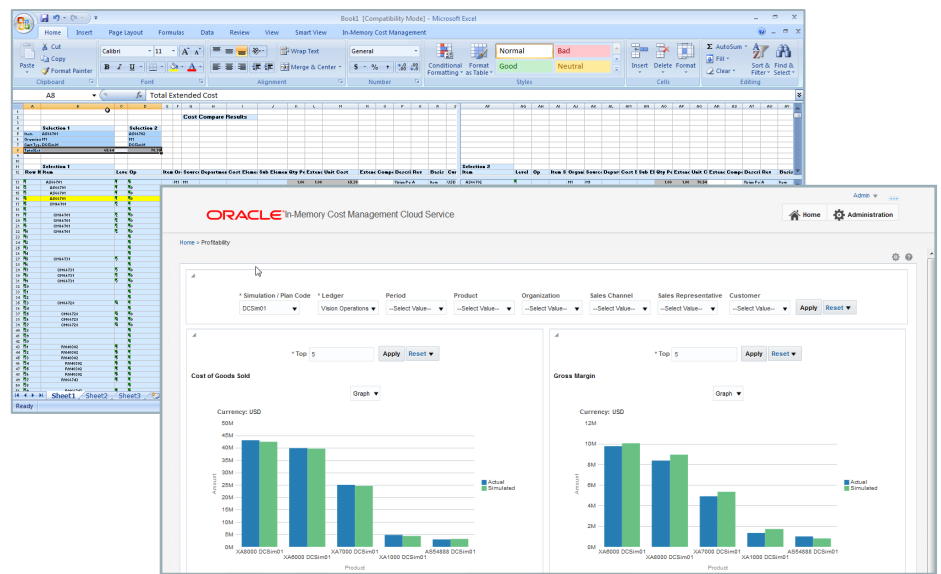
Book1 [Compatibility Mode] - Microsoft Excel

Home Insert Page Layout Formulas Data Review View Smart View In-Memory Cost Management

Paste Cut Copy Format Painter Clipboard
Calibri 11 Font
Wrap Text Merge & Center Alignment
General Number
Conditional Formatting Format as Table
Normal Bad Good Neutral Styles
Insert Delete Format Cells
AutoSum Fill Clear Sort & Filter Find & Select Editing

A8 Total Extended Cost

Cost Compare Results
Selection 1 Selection 2
Selection 1 Selection 2

Sheet1 Sheet2 Sheet3
Ready

ORACLE In-Memory Cost Management Cloud Service
Admin
Home Administration
Home > Profitability

* Simulation / Plan Code: DCSim01
* Ledger: Vision Operations
Period: --Select Value--
Product: --Select Value--
Organization: --Select Value--
Sales Channel: --Select Value--
Sales Representative: --Select Value--
Customer: --Select Value--
Apply Reset

* Top 5 Apply Reset
Cost of Goods Sold
Graph
Currency: USD
50M 45M 40M 35M 30M 25M 20M 15M 10M 5M 0M
Amount
XA8000 DCSim01 XA6000 DCSim01 XA7000 DCSim01 XA1000 DCSim01 AS54888 DCSim01
Product
Actual
Simulated

* Top 5 Apply Reset
Gross Margin
Graph
Currency: USD
12M 10M 8M 6M 4M 2M 0M
Amount
XA6000 DCSim01 XA8000 DCSim01 XA7000 DCSim01 XA1000 DCSim01 AS54888 DCSim01
Product
Actual
Simulated